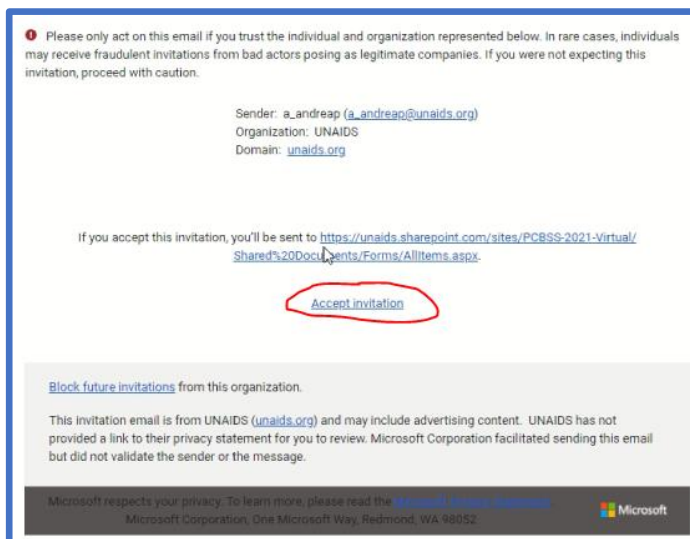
Please only act on this email if you trust the individual and organization represented below. In rare cases, individuals may receive fraudulent invitations from bad actors posing as legitimate companies. If you were not expecting this invitation, proceed with caution.

Sender: a_andreap (a_andreap@unaids.org)
Organization: UNAIDS
Domain: unaids.org

If you accept this invitation, you'll be sent to https://unaids.sharepoint.com/sites/PCBSS-2021-Virtual/Shared%20Documents/Forms/AllItems.aspx.

Accept invitation

Block future invitations from this organization.

This invitation email is from UNAIDS (unaids.org) and may include advertising content. UNAIDS has not provided a link to their privacy statement for you to review. Microsoft Corporation facilitated sending this email but did not validate the sender or the message.

Microsoft respects your privacy. To learn more, please read the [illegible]
Microsoft Corporation, One Microsoft Way, Redmond, WA 98052

Microsoft